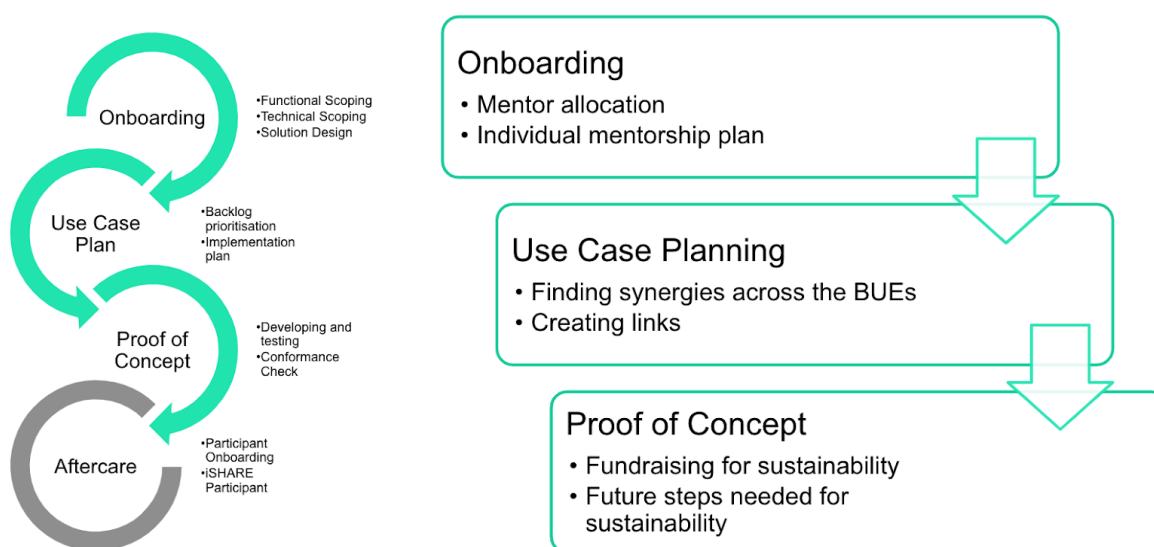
Onboarding

•Functional Scoping
•Technical Scoping
•Solution Design

Use Case Plan

•Backlog prioritisation
•Implementation plan

Proof of Concept

•Developing and testing
•Conformance Check

Aftercare

•Participant Onboarding
•iSHARE Participant

Onboarding
• Mentor allocation
• Individual mentorship plan

Use Case Planning
• Finding synergies across the BUEs
• Creating links

Proof of Concept
• Fundraising for sustainability
• Future steps needed for sustainability